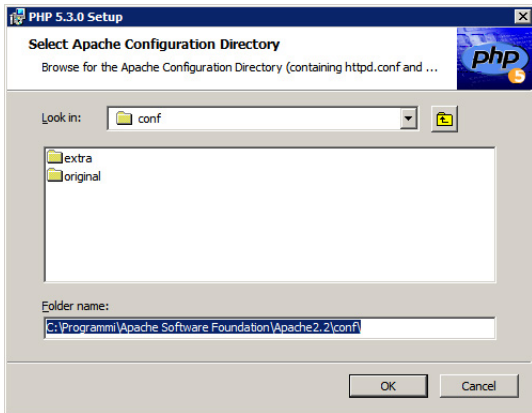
PHP 5.3.0 Setup

Select Apache Configuration Directory

Browse for the Apache Configuration Directory (containing httpd.conf and ...

php 5

Look in: conf

extra
original

Folder name:

C:\Programmi\Apache Software Foundation\Apache2.2\conf\

OK Cancel